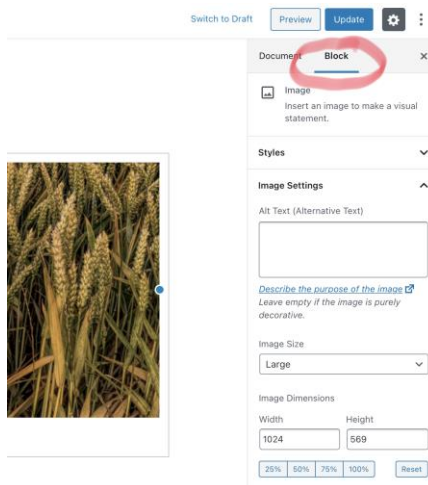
Switch to Draft Preview Update

Document Block ×

Image
Insert an image to make a visual statement.

Styles

Image Settings

Alt Text (Alternative Text)

Describe the purpose of the image
Leave empty if the image is purely decorative.

Image Size
Large

Image Dimensions
Width Height
1024 569

25% 50% 75% 100% Reset